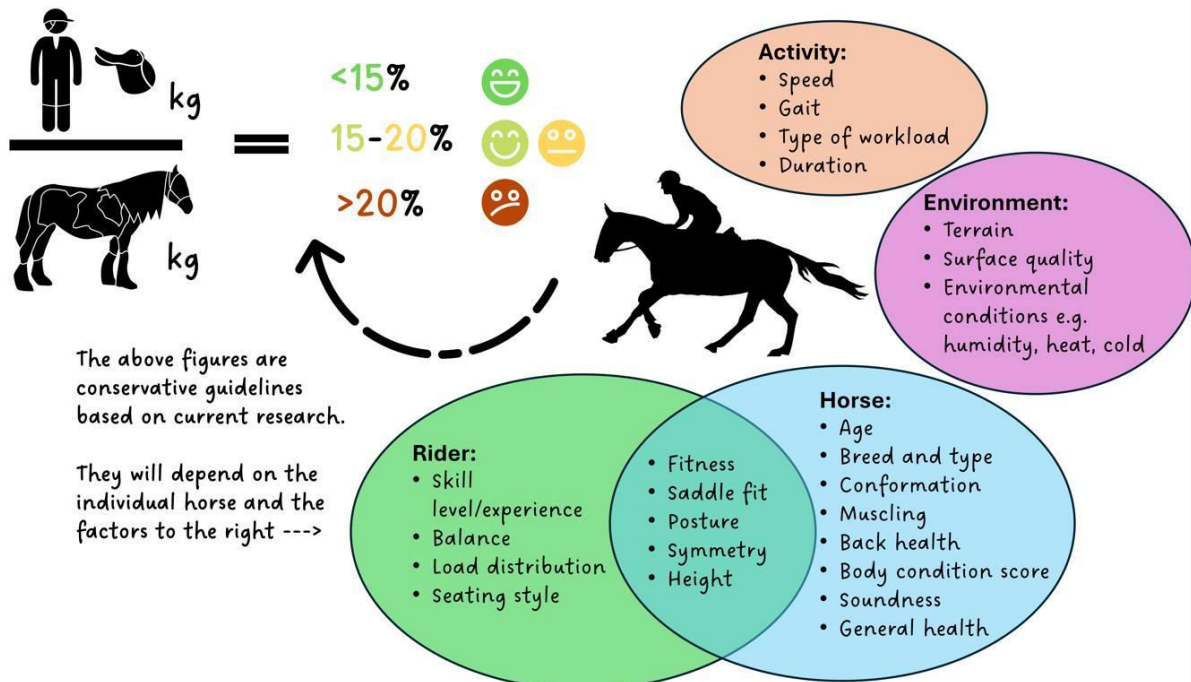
kg

kg

<15%

15-20%

>20%

Activity:
• Speed
• Gait
• Type of workload
• Duration

Environment:
• Terrain
• Surface quality
• Environmental conditions e.g. humidity, heat, cold

The above figures are conservative guidelines based on current research.

They will depend on the individual horse and the factors to the right --->

Rider:
• Skill level/experience
• Balance
• Load distribution
• Seating style

• Fitness
• Saddle fit
• Posture
• Symmetry
• Height

Horse:
• Age
• Breed and type
• Conformation
• Muscling
• Back health
• Body condition score
• Soundness
• General health